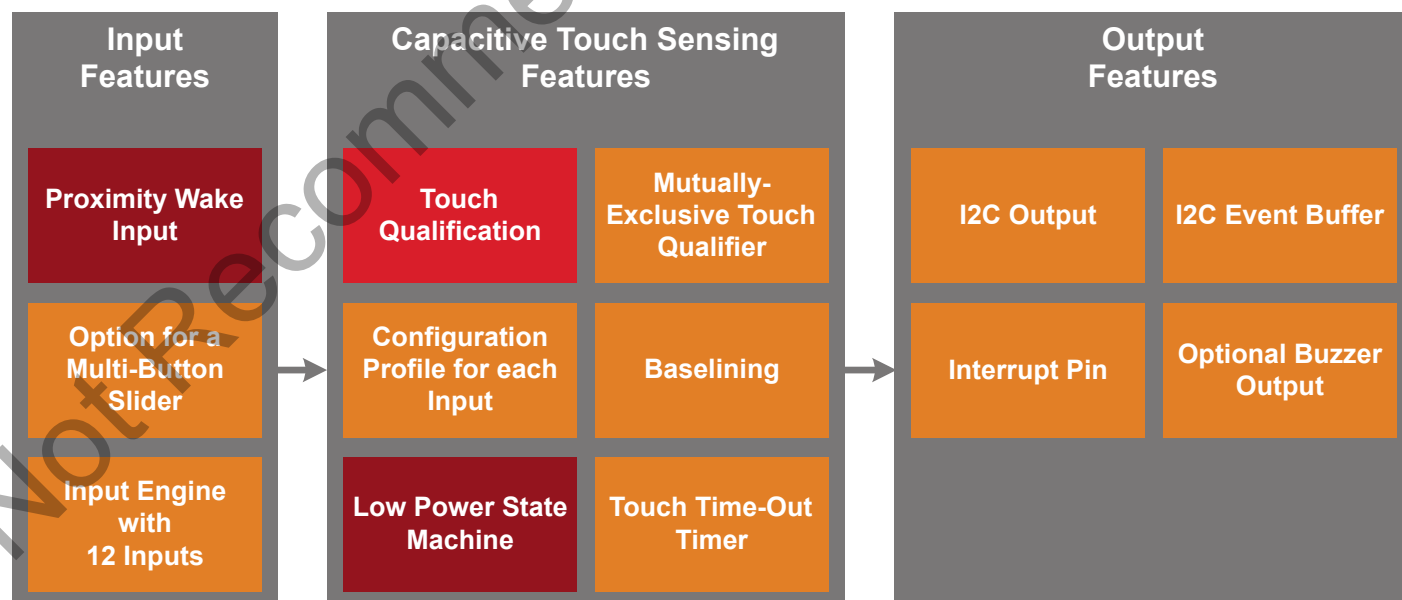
Input Features

Proximity Wake Input

Option for a Multi-Button Slider

Input Engine with 12 Inputs

Capacitive Touch Sensing Features

Touch Qualification

Mutually-Exclusive Touch Qualifier

Configuration Profile for each Input

Baselining

Low Power State Machine

Touch Time-Out Timer

Output Features

I2C Output

I2C Event Buffer

Interrupt Pin

Optional Buzzer Output

Not Recommended